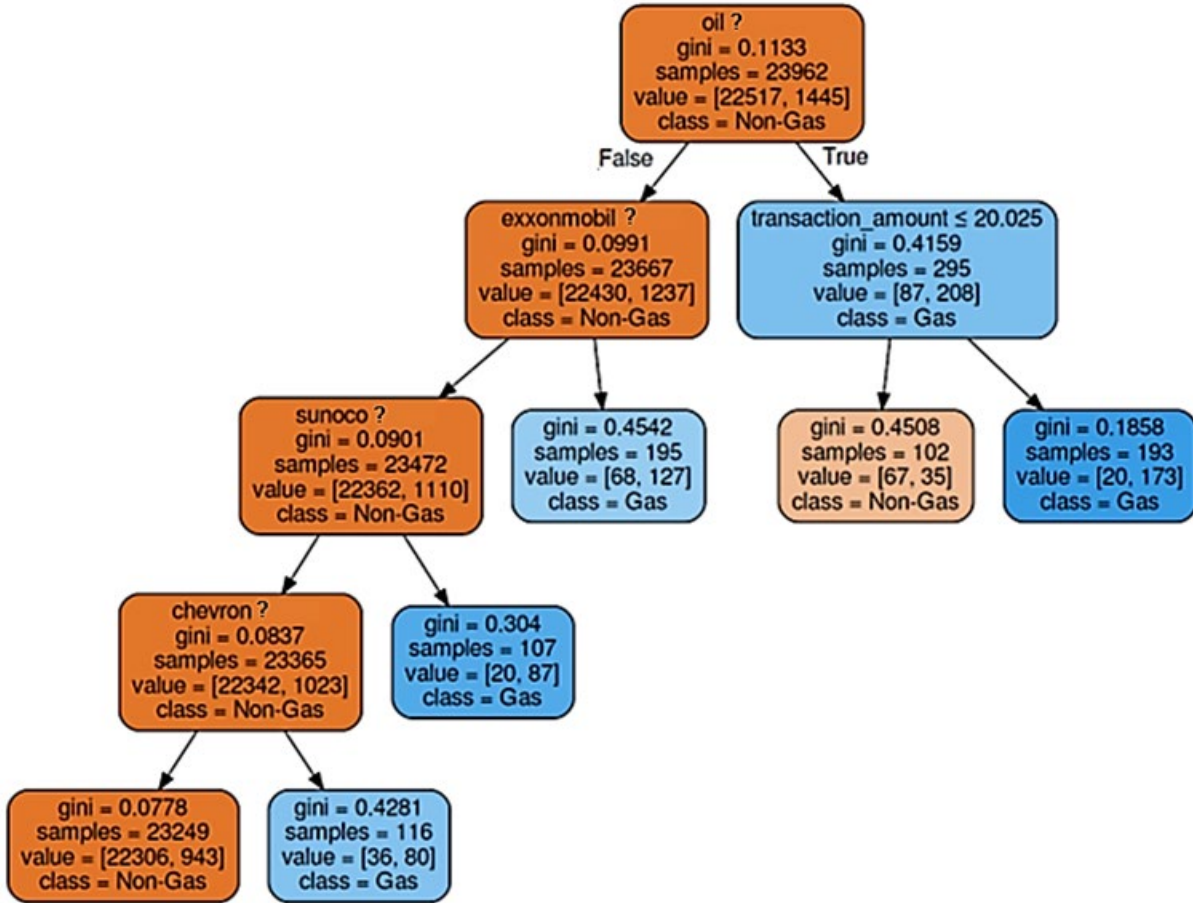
oil ?
gini = 0.1133
samples = 23962
value = [22517, 1445]
class = Non-Gas

False

True

exxonmobil ?
gini = 0.0991
samples = 23667
value = [22430, 1237]
class = Non-Gas

transaction_amount ≤ 20.025
gini = 0.4159
samples = 295
value = [87, 208]
class = Gas

sunoco ?
gini = 0.0901
samples = 23472
value = [22362, 1110]
class = Non-Gas

gini = 0.4542
samples = 195
value = [68, 127]
class = Gas

gini = 0.4508
samples = 102
value = [67, 35]
class = Non-Gas

gini = 0.1858
samples = 193
value = [20, 173]
class = Gas

chevron ?
gini = 0.0837
samples = 23365
value = [22342, 1023]
class = Non-Gas

gini = 0.304
samples = 107
value = [20, 87]
class = Gas

gini = 0.0778
samples = 23249
value = [22306, 943]
class = Non-Gas

gini = 0.4281
samples = 116
value = [36, 80]
class = Gas